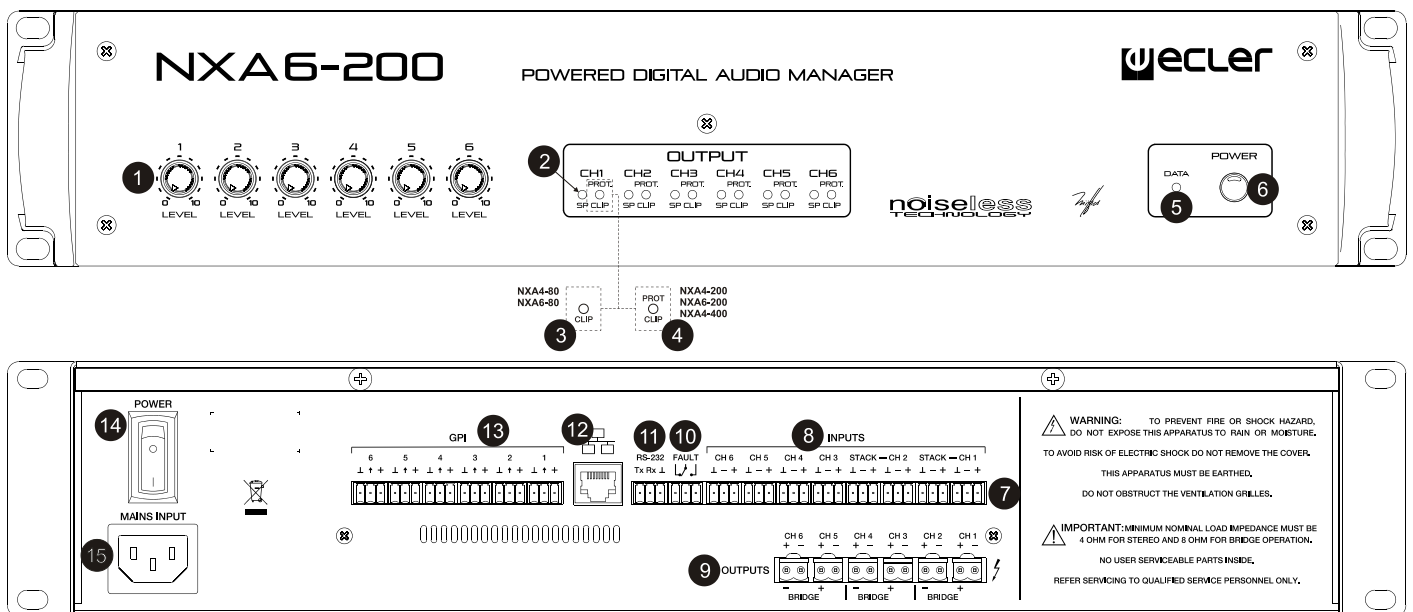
NXA6-200

POWERED DIGITAL AUDIO MANAGER

ecler

1 2 3 4 5 6

0 10 LEVEL 0 10 LEVEL 0 10 LEVEL 0 10 LEVEL 0 10 LEVEL 0 10 LEVEL

1

OUTPUT

2

CH1 PROT. SP CLIP CH2 PROT. SP CLIP CH3 PROT. SP CLIP CH4 PROT. SP CLIP CH5 PROT. SP CLIP CH6 PROT. SP CLIP

noiseless TECHNOLOGY

POWER

DATA

5 6

NXA4-80
NXA6-80

CLIP

3

PROT CLIP

NXA4-200
NXA6-200
NXA4-400

4

POWER

14

MAINS INPUT

15

GPI 13

6 5 4 3 2 1

12

11 10

RS-232 Tx Rx
FAULT

8 INPUTS

CH 6 CH 5 CH 4 CH 3 STACK — CH 2 STACK — CH 1

7

9 OUTPUTS

CH 6 CH 5 CH 4 CH 3 CH 2 CH 1

BRIDGE BRIDGE BRIDGE

WARNING: TO PREVENT FIRE OR SHOCK HAZARD, DO NOT EXPOSE THIS APPARATUS TO RAIN OR MOISTURE.

TO AVOID RISK OF ELECTRIC SHOCK DO NOT REMOVE THE COVER.

THIS APPARATUS MUST BE EARTHED.

DO NOT OBSTRUCT THE VENTILATION GRILLES.

IMPORTANT: MINIMUM NOMINAL LOAD IMPEDANCE MUST BE 4 OHM FOR STEREO AND 8 OHM FOR BRIDGE OPERATION.

NO USER SERVICEABLE PARTS INSIDE.

REFER SERVICING TO QUALIFIED SERVICE PERSONNEL ONLY.